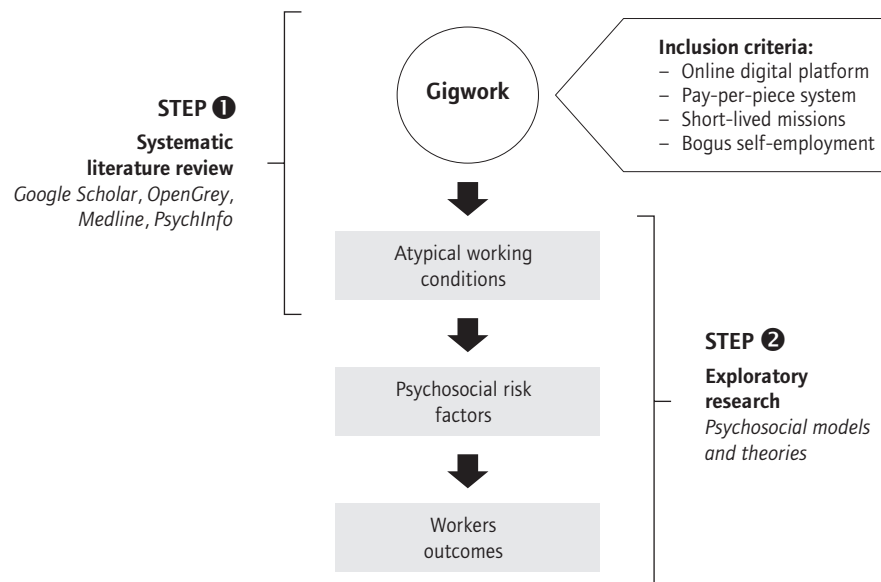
STEP ❶

Systematic literature review

*Google Scholar*, *OpenGrey*, *Medline*, *PsychInfo*

Gigwork

Inclusion criteria:
– Online digital platform
– Pay-per-piece system
– Short-lived missions
– Bogus self-employment

Atypical working conditions

Psychosocial risk factors

Workers outcomes

STEP ❷

Exploratory research

*Psychosocial models and theories*